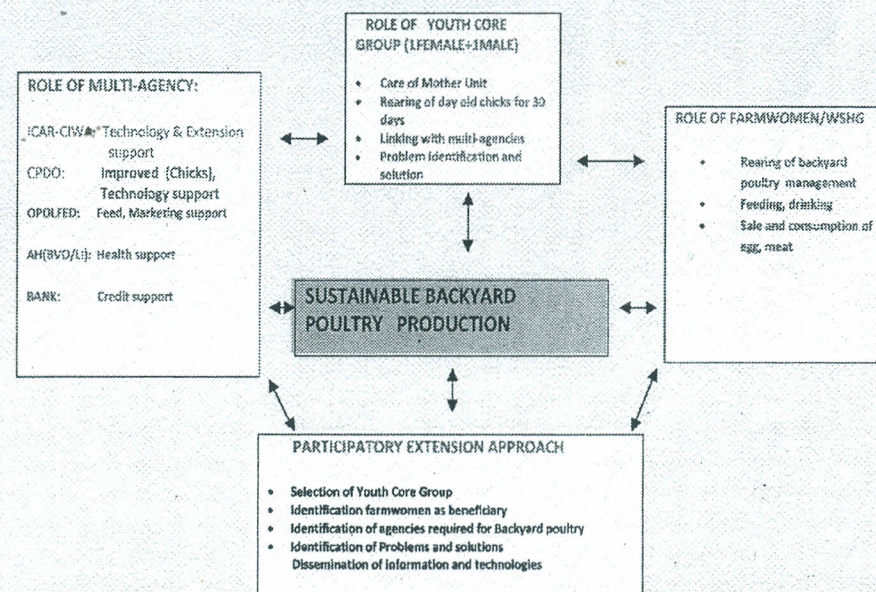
ROLE OF MULTI-AGENCY:

ICAR-CIWA: Technology & Extension support
CPDO: Improved (Chicks), Technology support
OPOLFED: Feed, Marketing support
AH(BVO/LI): Health support
BANK: Credit support

ROLE OF YOUTH CORE GROUP (1FEMALE+1MALE)

- Care of Mother Unit
- Rearing of day old chicks for 30 days
- Linking with multi-agencies
- Problem identification and solution

ROLE OF FARMWOMEN/WSHG

- Rearing of backyard poultry management
- Feeding, drinking
- Sale and consumption of egg, meat

SUSTAINABLE BACKYARD POULTRY PRODUCTION

PARTICIPATORY EXTENSION APPROACH

- Selection of Youth Core Group
- Identification farmwomen as beneficiary
- Identification of agencies required for Backyard poultry
- Identification of Problems and solutions
Dissemination of information and technologies